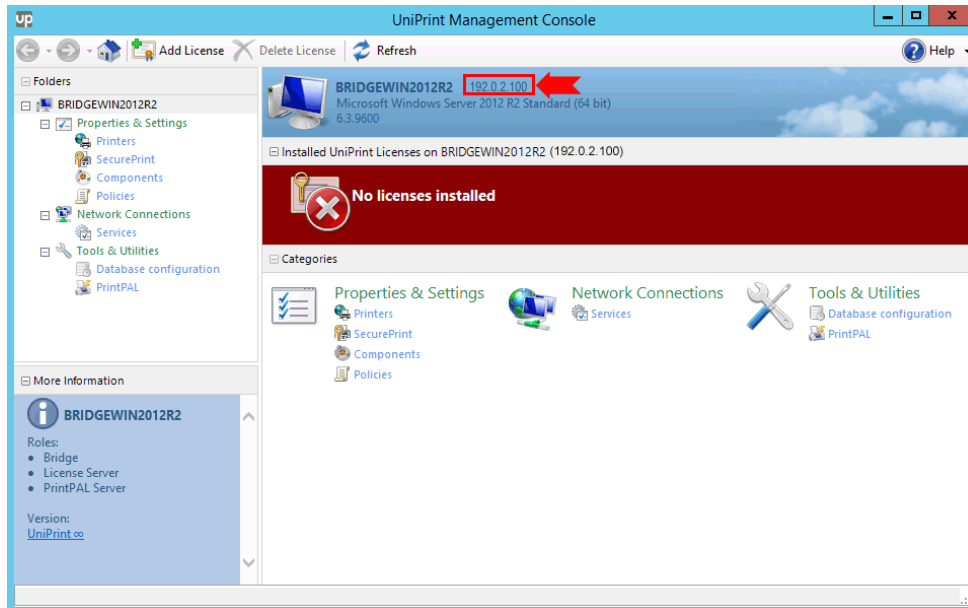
up UniPrint Management Console

Add License Delete License Refresh Help

Folders

BRIDGEWIN2012R2
Properties & Settings
Printers
SecurePrint
Components
Policies
Network Connections
Services
Tools & Utilities
Database configuration
PrintPAL

More Information

BRIDGEWIN2012R2

Roles:
• Bridge
• License Server
• PrintPAL Server

Version:
UniPrint ∞

BRIDGEWIN2012R2 192.0.2.100
Microsoft Windows Server 2012 R2 Standard (64 bit)
6.3.9600

Installed UniPrint Licenses on BRIDGEWIN2012R2 (192.0.2.100)

No licenses installed

Categories

Properties & Settings
Printers
SecurePrint
Components
Policies

Network Connections
Services

Tools & Utilities
Database configuration
PrintPAL